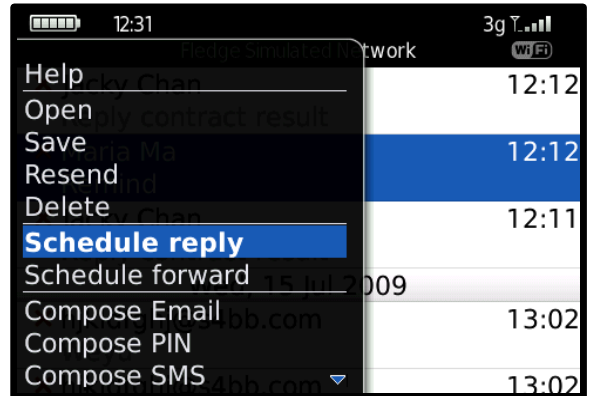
12:31
3g
Fledge Simulated Network
WiFi

Help
Open
Save
Resend
Delete
Schedule reply
Schedule forward
Compose Email
Compose PIN
Compose SMS

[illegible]cky Chan
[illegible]ply contract result
Maria Ma
Remind
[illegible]ky Chan
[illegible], 15 Jul 2009
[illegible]@4bb.com
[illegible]4bb.com

12:12
12:12
12:11
13:02
13:02